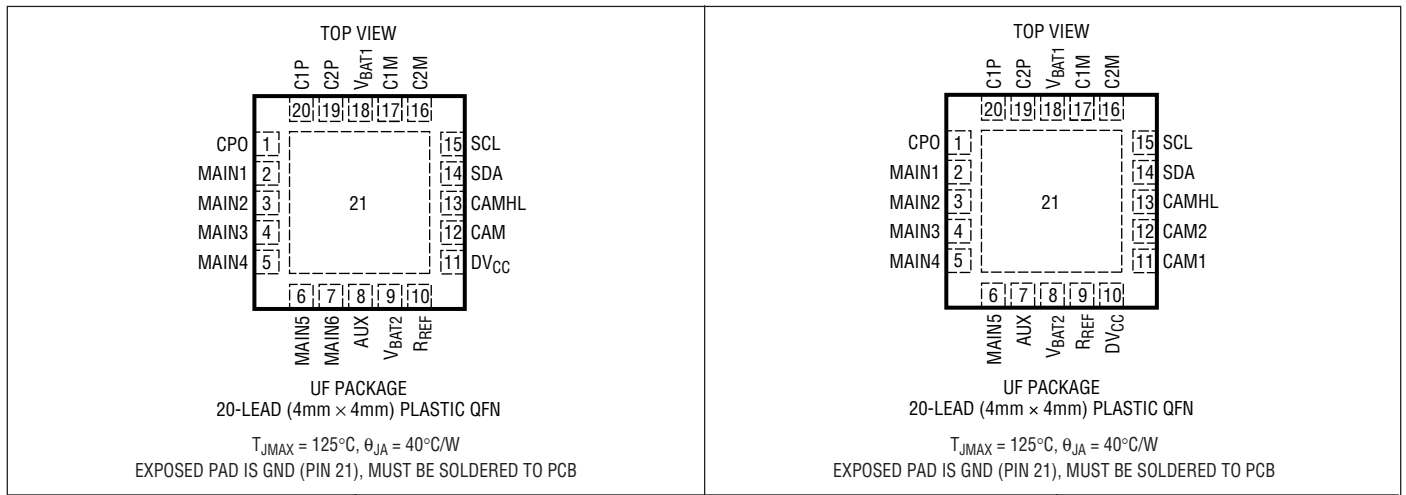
TOP VIEW

C1P C2P $V_{BAT1}$ C1M C2M

20 19 18 17 16

CPO 1
MAIN1 2
MAIN2 3
MAIN3 4
MAIN4 5

21

15 SCL
14 SDA
13 CAMHL
12 CAM
11 $DV_{CC}$

6 7 8 9 10

MAIN5 MAIN6 AUX $V_{BAT2}$ $R_{REF}$

UF PACKAGE
20-LEAD (4mm × 4mm) PLASTIC QFN

$T_{JMAX} = 125°C$, $\theta_{JA} = 40°C/W$
EXPOSED PAD IS GND (PIN 21), MUST BE SOLDERED TO PCB

TOP VIEW

C1P C2P $V_{BAT1}$ C1M C2M

20 19 18 17 16

CPO 1
MAIN1 2
MAIN2 3
MAIN3 4
MAIN4 5

21

15 SCL
14 SDA
13 CAMHL
12 CAM2
11 CAM1

6 7 8 9 10

MAIN5 AUX $V_{BAT2}$ $R_{REF}$ $DV_{CC}$

UF PACKAGE
20-LEAD (4mm × 4mm) PLASTIC QFN

$T_{JMAX} = 125°C$, $\theta_{JA} = 40°C/W$
EXPOSED PAD IS GND (PIN 21), MUST BE SOLDERED TO PCB